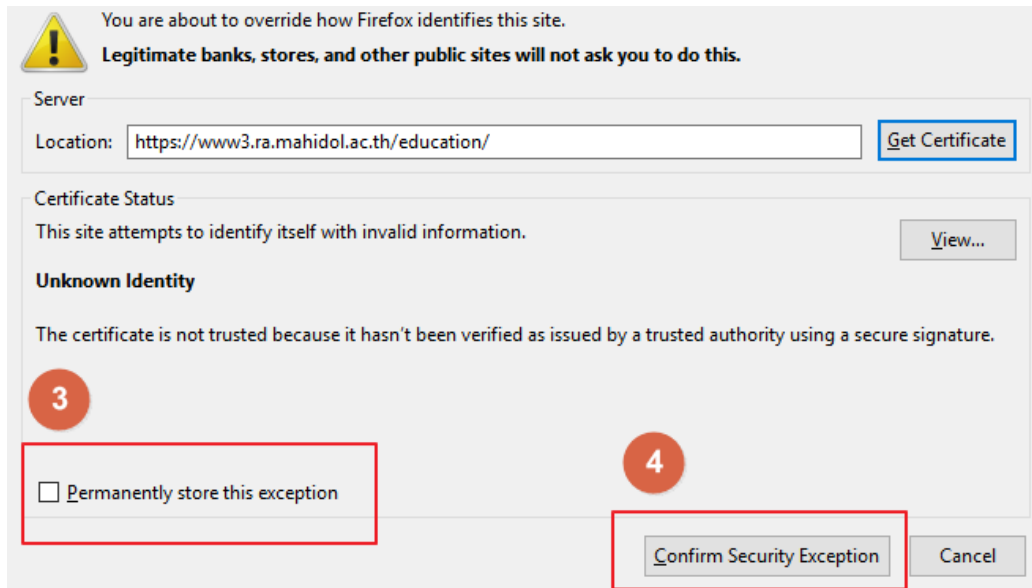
You are about to override how Firefox identifies this site.

**Legitimate banks, stores, and other public sites will not ask you to do this.**

Server

Location: https://www3.ra.mahidol.ac.th/education/

Get Certificate

Certificate Status

This site attempts to identify itself with invalid information.

View...

**Unknown Identity**

The certificate is not trusted because it hasn't been verified as issued by a trusted authority using a secure signature.

3

Permanently store this exception

4

Confirm Security Exception

Cancel